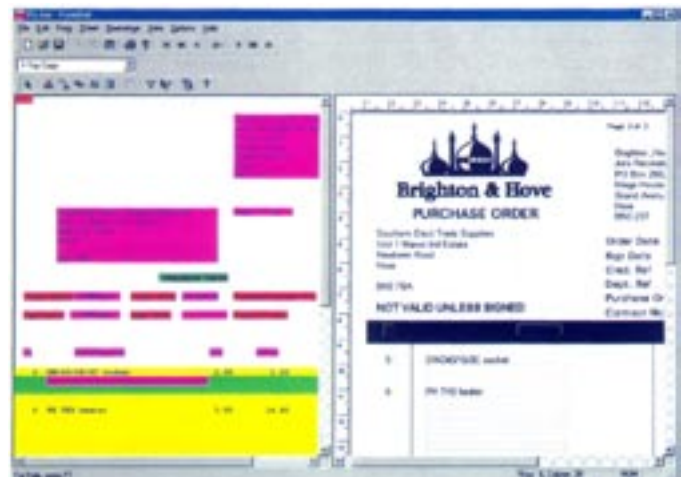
Brighton & Hove
PURCHASE ORDER

Southern Elect Trade Supplies
Unit 1 Manor Ind Estate
Newhaven Road
Hove

BN3 7BA

NOT VALID UNLESS SIGNED

Order Date
Buy Date
Cred. Ref
Dept. Ref
Purchase Or
Contract No

Page 1 of 1

Brighton...
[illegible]

5 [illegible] socket
6 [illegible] feeder